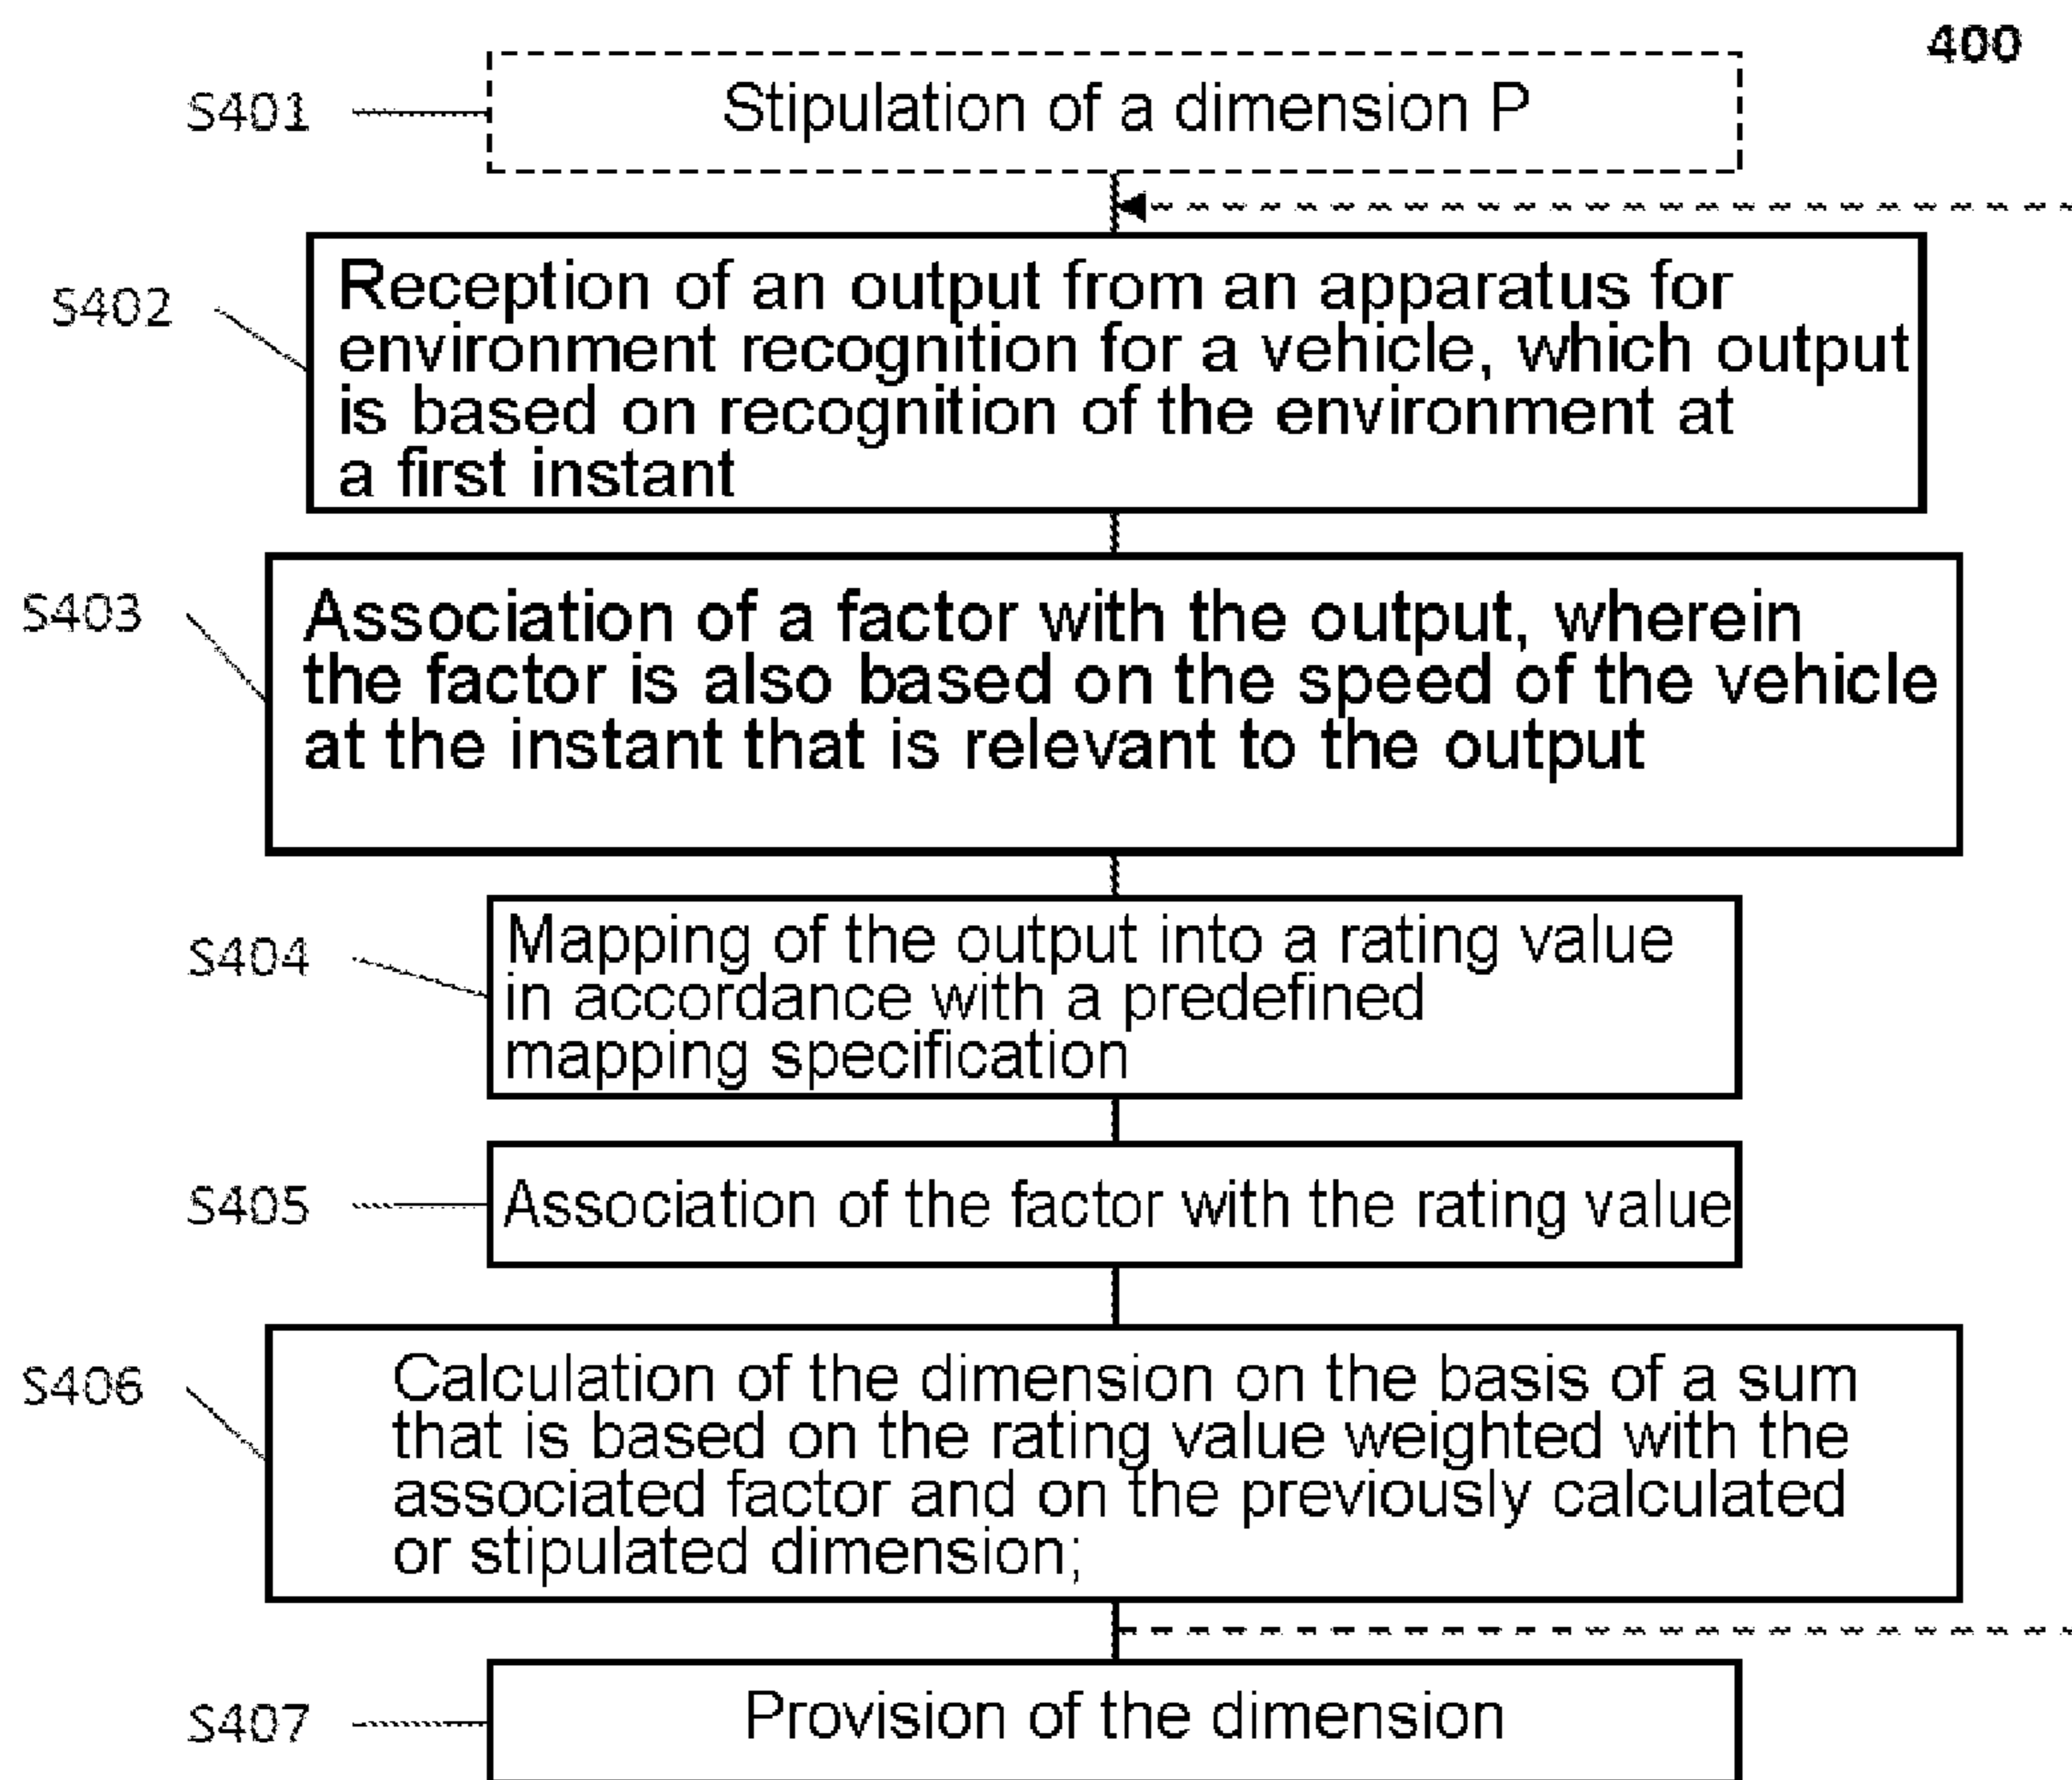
400

S401 Stipulation of a dimension P

S402 Reception of an output from an apparatus for environment recognition for a vehicle, which output is based on recognition of the environment at a first instant

S403 Association of a factor with the output, wherein the factor is also based on the speed of the vehicle at the instant that is relevant to the output

S404 Mapping of the output into a rating value in accordance with a predefined mapping specification

S405 Association of the factor with the rating value

S406 Calculation of the dimension on the basis of a sum that is based on the rating value weighted with the associated factor and on the previously calculated or stipulated dimension;

S407 Provision of the dimension